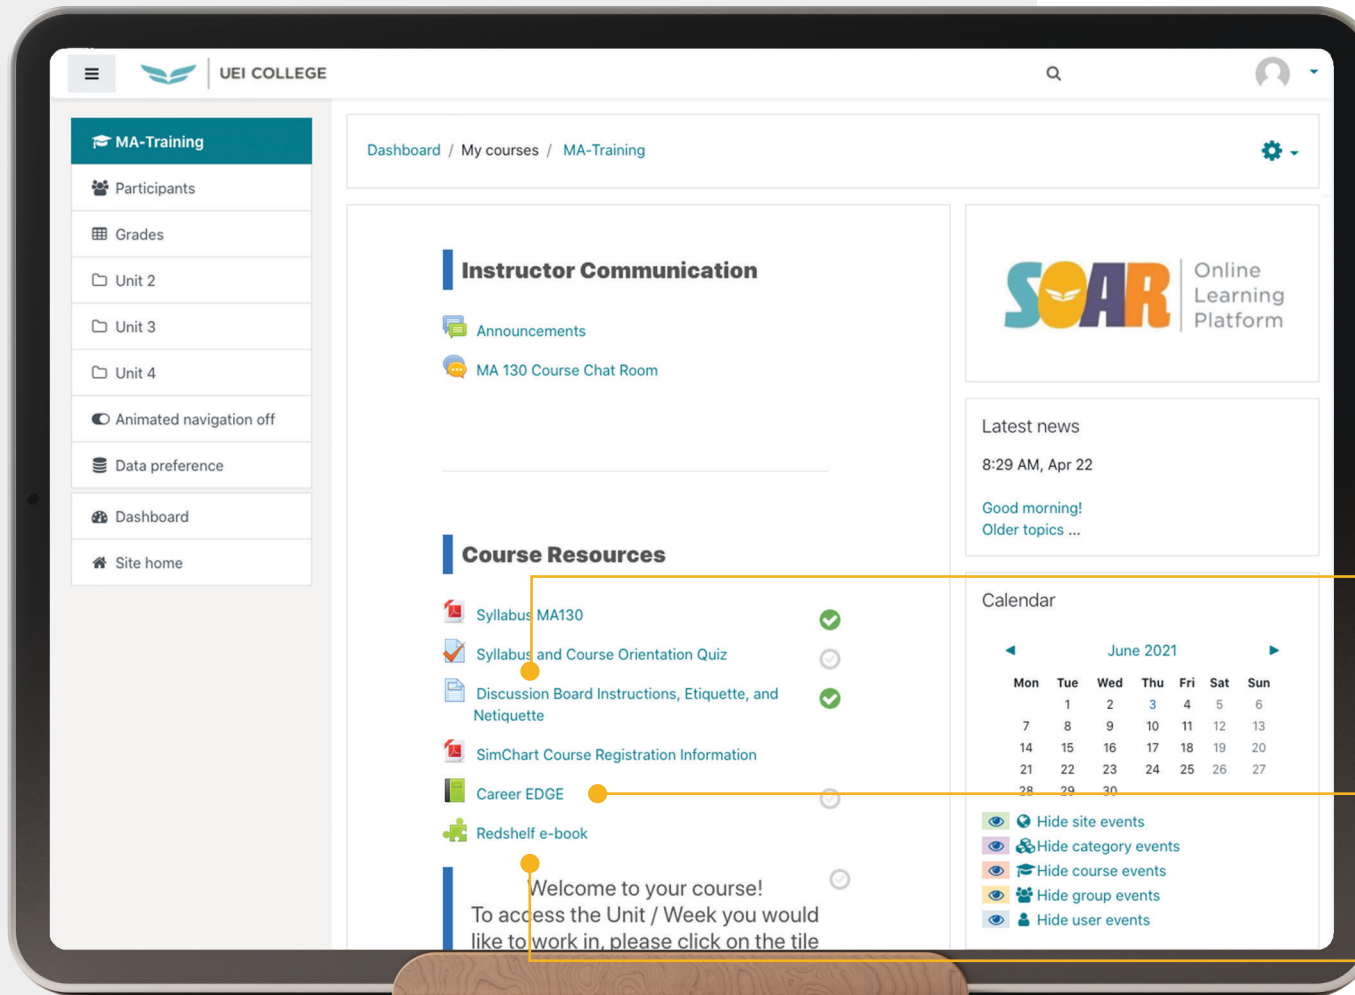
UEI COLLEGE

MA-Training
Participants
Grades
Unit 2
Unit 3
Unit 4
Animated navigation off
Data preference
Dashboard
Site home

Dashboard / My courses / MA-Training

Instructor Communication

Announcements
MA 130 Course Chat Room

Course Resources

Syllabus MA130
Syllabus and Course Orientation Quiz
Discussion Board Instructions, Etiquette, and Netiquette
SimChart Course Registration Information
Career EDGE
Redshelf e-book

Welcome to your course!
To access the Unit / Week you would like to work in, please click on the tile

SOAR Online Learning Platform

Latest news

8:29 AM, Apr 22

Good morning!
Older topics ...

Calendar

June 2021

| Mon | Tue | Wed | Thu | Fri | Sat | Sun |
|---|---|---|---|---|---|---|
| | 1 | 2 | 3 | 4 | 5 | 6 |
| 7 | 8 | 9 | 10 | 11 | 12 | 13 |
| 14 | 15 | 16 | 17 | 18 | 19 | 20 |
| 21 | 22 | 23 | 24 | 25 | 26 | 27 |
| 28 | 29 | 30 | | | | |

Hide site events
Hide category events
Hide course events
Hide group events
Hide user events